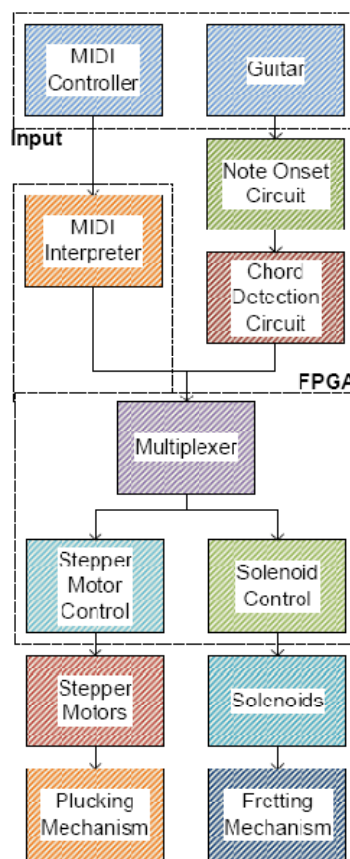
MIDI Controller

Guitar

Input

Note Onset Circuit

MIDI Interpreter

Chord Detection Circuit

FPGA

Multiplexer

Stepper Motor Control

Solenoid Control

Stepper Motors

Solenoids

Plucking Mechanism

Fretting Mechanism